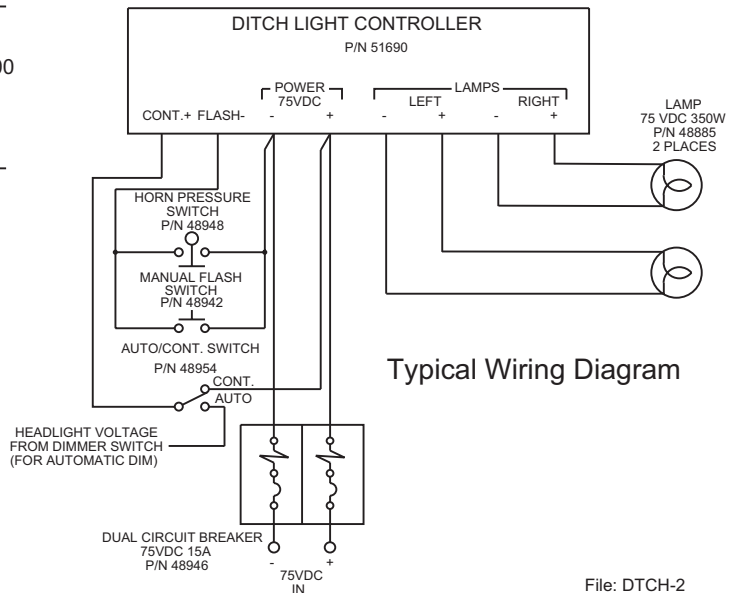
DITCH LIGHT CONTROLLER
P/N 51690

POWER 75VDC
LAMPS
LEFT
RIGHT
CONT.+ FLASH- - + - + - +

LAMP
75 VDC 350W
P/N 48885
2 PLACES

HORN PRESSURE SWITCH
P/N 48948

MANUAL FLASH SWITCH
P/N 48942

AUTO/CONT. SWITCH
P/N 48954
CONT.
AUTO

Typical Wiring Diagram

HEADLIGHT VOLTAGE FROM DIMMER SWITCH (FOR AUTOMATIC DIM)

DUAL CIRCUIT BREAKER
75VDC 15A
P/N 48946

- +
75VDC
IN

File: DTCH-2